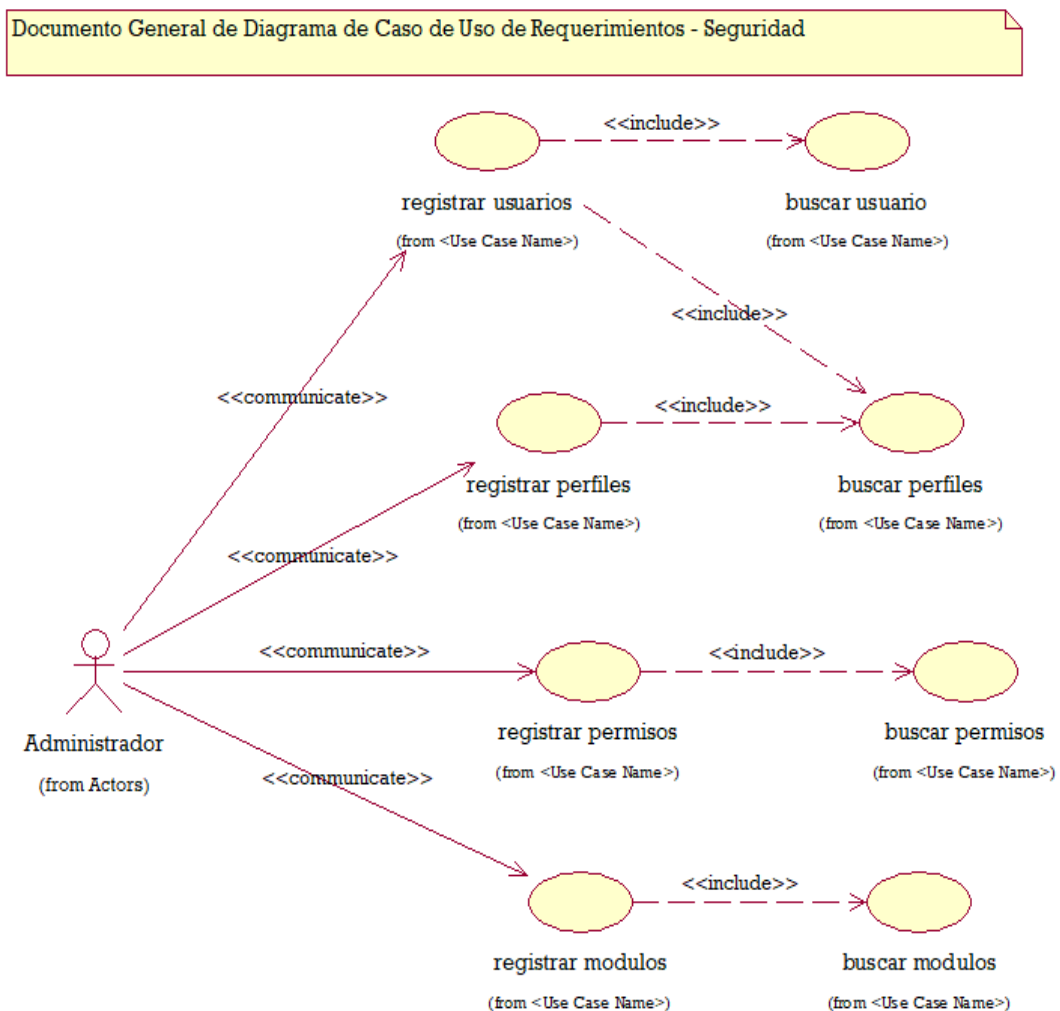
Documento General de Diagrama de Caso de Uso de Requerimientos - Seguridad

<<include>>

registrar usuarios
(from <Use Case Name>)

buscar usuario
(from <Use Case Name>)

<<include>>

<<communicate>>

<<include>>

registrar perfiles
(from <Use Case Name>)

buscar perfiles
(from <Use Case Name>)

<<communicate>>

<<communicate>>

<<include>>

Administrador
(from Actors)

registrar permisos
(from <Use Case Name>)

buscar permisos
(from <Use Case Name>)

<<communicate>>

<<include>>

registrar modulos
(from <Use Case Name>)

buscar modulos
(from <Use Case Name>)